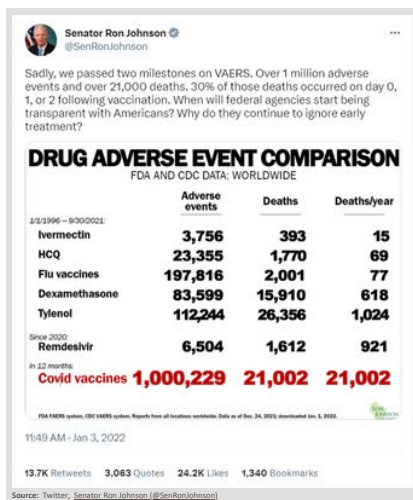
Senator Ron Johnson
@SenRonJohnson

Sadly, we passed two milestones on VAERS. Over 1 million adverse events and over 21,000 deaths. 30% of those deaths occurred on day 0, 1, or 2 following vaccination. When will federal agencies start being transparent with Americans? Why do they continue to ignore early treatment?

DRUG ADVERSE EVENT COMPARISON
FDA AND CDC DATA: WORLDWIDE

| 1/1/1996 – 9/30/2021: | Adverse events | Deaths | Deaths/year |
|---|---|---|---|
| Ivermectin | 3,756 | 393 | 15 |
| HCQ | 23,355 | 1,770 | 69 |
| Flu vaccines | 197,816 | 2,001 | 77 |
| Dexamethasone | 83,599 | 15,910 | 618 |
| Tylenol | 112,244 | 26,356 | 1,024 |
| Since 2020: Remdesivir | 6,504 | 1,612 | 921 |
| In 12 months: Covid vaccines | 1,000,229 | 21,002 | 21,002 |

FDA FAERS system, CDC VAERS system. Reports from all locations worldwide. Data as of Dec. 24, 2021; downloaded Jan. 3, 2022.

RON JOHNSON

11:49 AM · Jan 3, 2022

13.7K Retweets 3,063 Quotes 24.2K Likes 1,340 Bookmarks

Source: Twitter, Senator Ron Johnson (@SenRonJohnson)